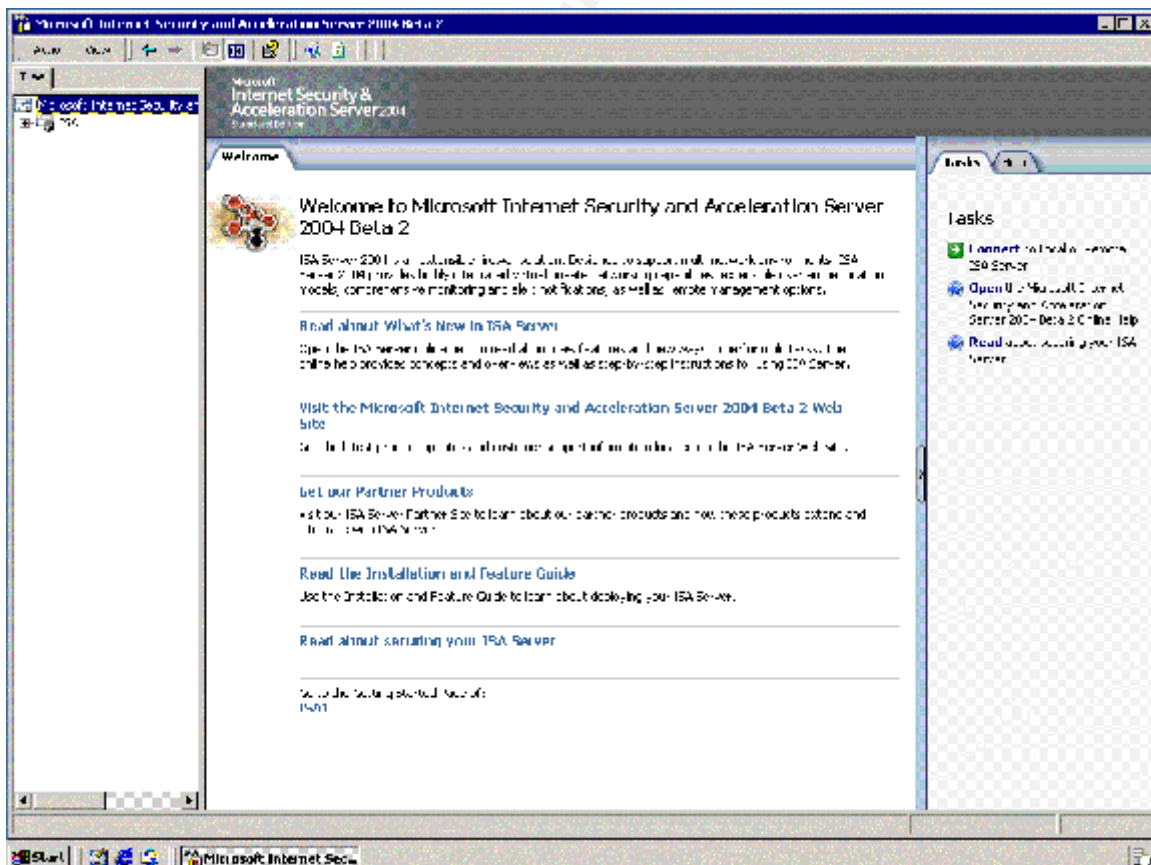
Microsoft Internet Security and Acceleration Server 2004 Beta 2

Action View

Tree

Microsoft Internet Security and

ISA

Microsoft
Internet Security &
Acceleration Server 2004
Standard Edition

Welcome

Welcome to Microsoft Internet Security and Acceleration Server 2004 Beta 2

ISA Server 2004 is an extensible firewall solution. Designed to support multi-network environments, ISA Server 2004 provides highly flexible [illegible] models, comprehensive monitoring and alert notifications, as well as remote management options.

Read about What's New in ISA Server

Open the ISA Server online help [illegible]. The online help provides concepts and overviews as well as step-by-step instructions for using ISA Server.

Visit the Microsoft Internet Security and Acceleration Server 2004 Beta 2 Web Site

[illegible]

Get our Partner Products

Visit our ISA Server Partner Site to learn about our partner products and how these products extend and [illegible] ISA Server.

Read the Installation and Feature Guide

Use the Installation and Feature Guide to learn about deploying your ISA Server.

Read about securing your ISA Server

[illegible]
ISA01

Tasks

Tasks

Connect to local or remote ISA Server

Open the Microsoft Internet Security and Acceleration Server 2004 Beta 2 Online Help

Read about securing your ISA Server

Start

Microsoft Internet Secu...